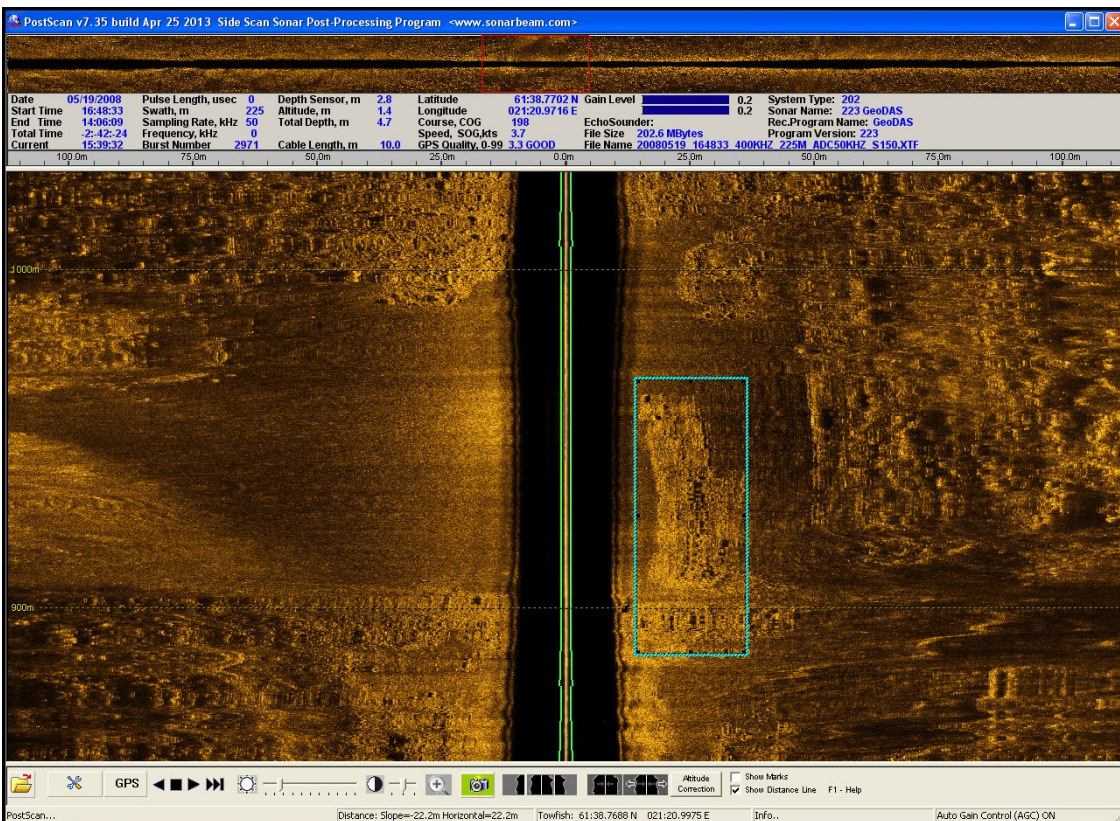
PostScan v7.35 build Apr 25 2013 Side Scan Sonar Post-Processing Program <www.sonarbeam.com>

| Date | 05/19/2008 | Pulse Length, usec | 0 | Depth Sensor, m | 2.8 | Latitude | 61:38.7702 N | Gain Level | 0.2 | System Type: 202 |
|---|---|---|---|---|---|---|---|---|---|---|
| Start Time | 16:48:33 | Swath, m | 225 | Altitude, m | 1.4 | Longitude | 021:20.9716 E | | 0.2 | Sonar Name: 223 GeoDAS |
| End Time | 14:06:09 | Sampling Rate, kHz | 50 | Total Depth, m | 4.7 | Course, COG | 198 | EchoSounder: | | Rec.Program Name: GeoDAS |
| Total Time | -2:-42:-24 | Frequency, kHz | 0 | | | Speed, SOG,kts | 3.7 | File Size | 202.6 MBytes | Program Version: 223 |
| Current | 15:39:32 | Burst Number | 2971 | Cable Length, m | 10.0 | GPS Quality, 0-99 | 3.3 GOOD | File Name | 20080519_164833_400KHZ_225M_ADC50KHZ_S150.XTF | |

100.0m 75.0m 50.0m 25.0m 0.0m 25.0m 50.0m 75.0m 100.0m

1000m

900m

GPS

Altitude Correction

Show Marks
Show Distance Line F1 - Help

PostScan... Distance: Slope=-22.2m Horizontal=22.2m Towfish: 61:38.7688 N 021:20.9975 E Info.. Auto Gain Control (AGC) ON